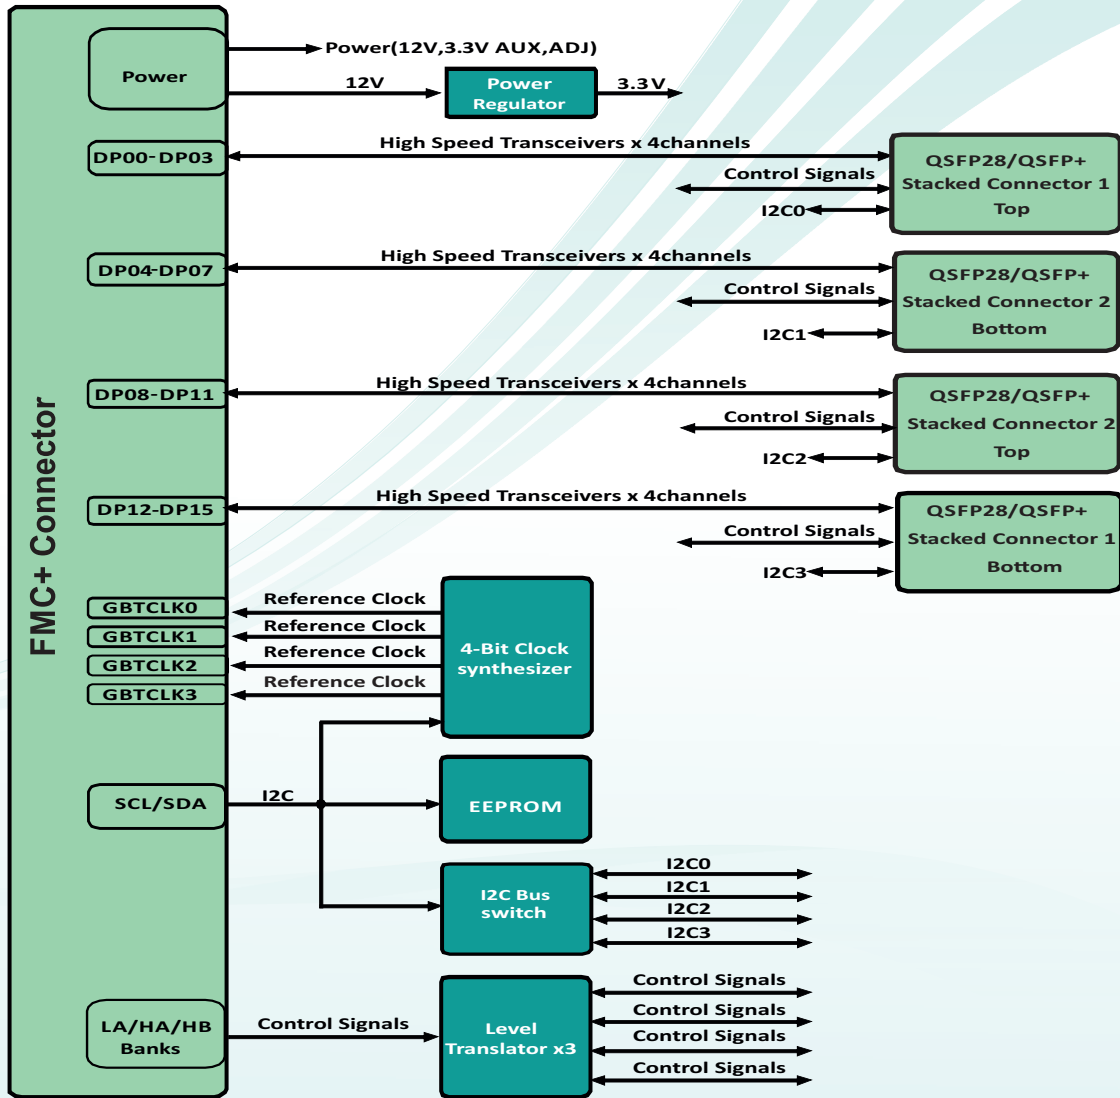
FMC+ Connector

Power

Power(12V,3.3V AUX,ADJ)

12V

Power Regulator

3.3V

DP00-DP03

High Speed Transceivers x 4channels

Control Signals

I2C0

QSFP28/QSFP+ Stacked Connector 1 Top

DP04-DP07

High Speed Transceivers x 4channels

Control Signals

I2C1

QSFP28/QSFP+ Stacked Connector 2 Bottom

DP08-DP11

High Speed Transceivers x 4channels

Control Signals

I2C2

QSFP28/QSFP+ Stacked Connector 2 Top

DP12-DP15

High Speed Transceivers x 4channels

Control Signals

I2C3

QSFP28/QSFP+ Stacked Connector 1 Bottom

GBTCLK0

GBTCLK1

GBTCLK2

GBTCLK3

Reference Clock

Reference Clock

Reference Clock

Reference Clock

4-Bit Clock synthesizer

SCL/SDA

I2C

EEPROM

I2C Bus switch

I2C0

I2C1

I2C2

I2C3

LA/HA/HB Banks

Control Signals

Level Translator x3

Control Signals

Control Signals

Control Signals

Control Signals